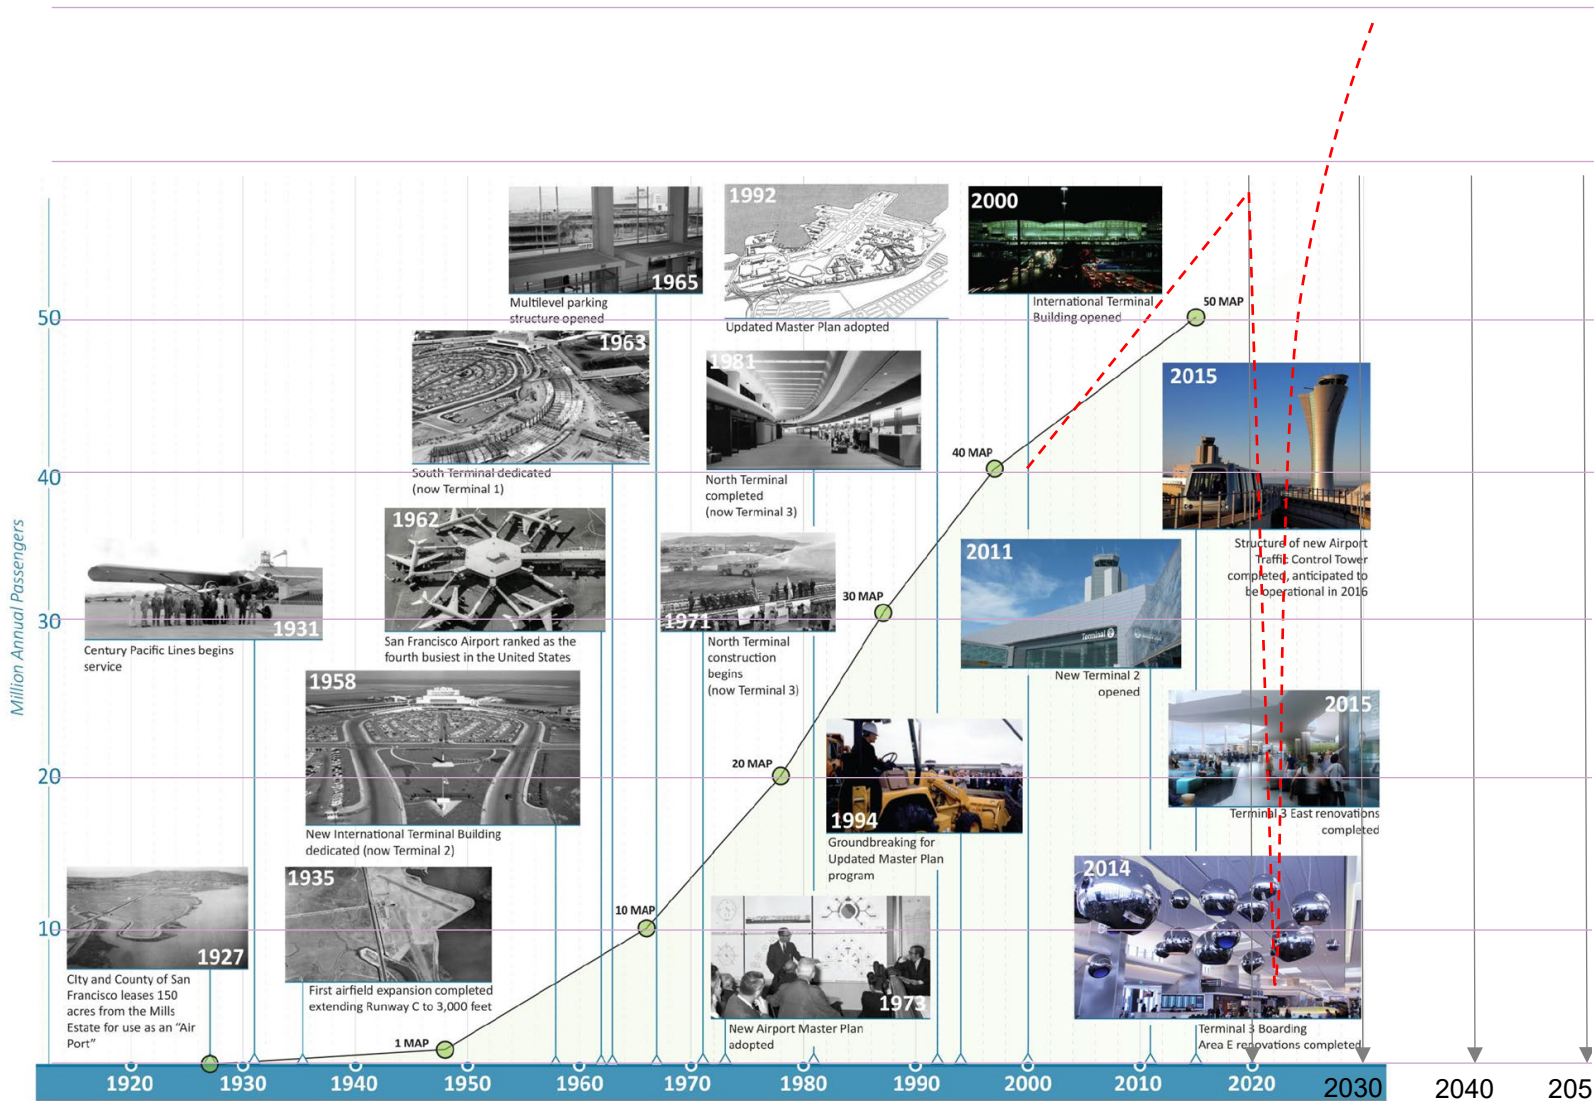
Million Annual Passengers

50

40

30

20

10

1965
Multilevel parking structure opened

1992
Updated Master Plan adopted

2000
International Terminal Building opened

50 MAP

1963
South Terminal dedicated (now Terminal 1)

1981
North Terminal completed (now Terminal 3)

40 MAP

2015
Structure of new Airport Traffic Control Tower completed, anticipated to be operational in 2016

1962
San Francisco Airport ranked as the fourth busiest in the United States

1931
Century Pacific Lines begins service

1971
North Terminal construction begins (now Terminal 3)

30 MAP

2011
New Terminal 2 opened

1958
New International Terminal Building dedicated (now Terminal 2)

20 MAP

1994
Groundbreaking for Updated Master Plan program

2015
Terminal 3 East renovations completed

1927
City and County of San Francisco leases 150 acres from the Mills Estate for use as an "Air Port"

1935
First airfield expansion completed extending Runway C to 3,000 feet

10 MAP

1973
New Airport Master Plan adopted

2014
Terminal 3 Boarding Area E renovations completed

1 MAP

1920 1930 1940 1950 1960 1970 1980 1990 2000 2010 2020 2030 2040 205